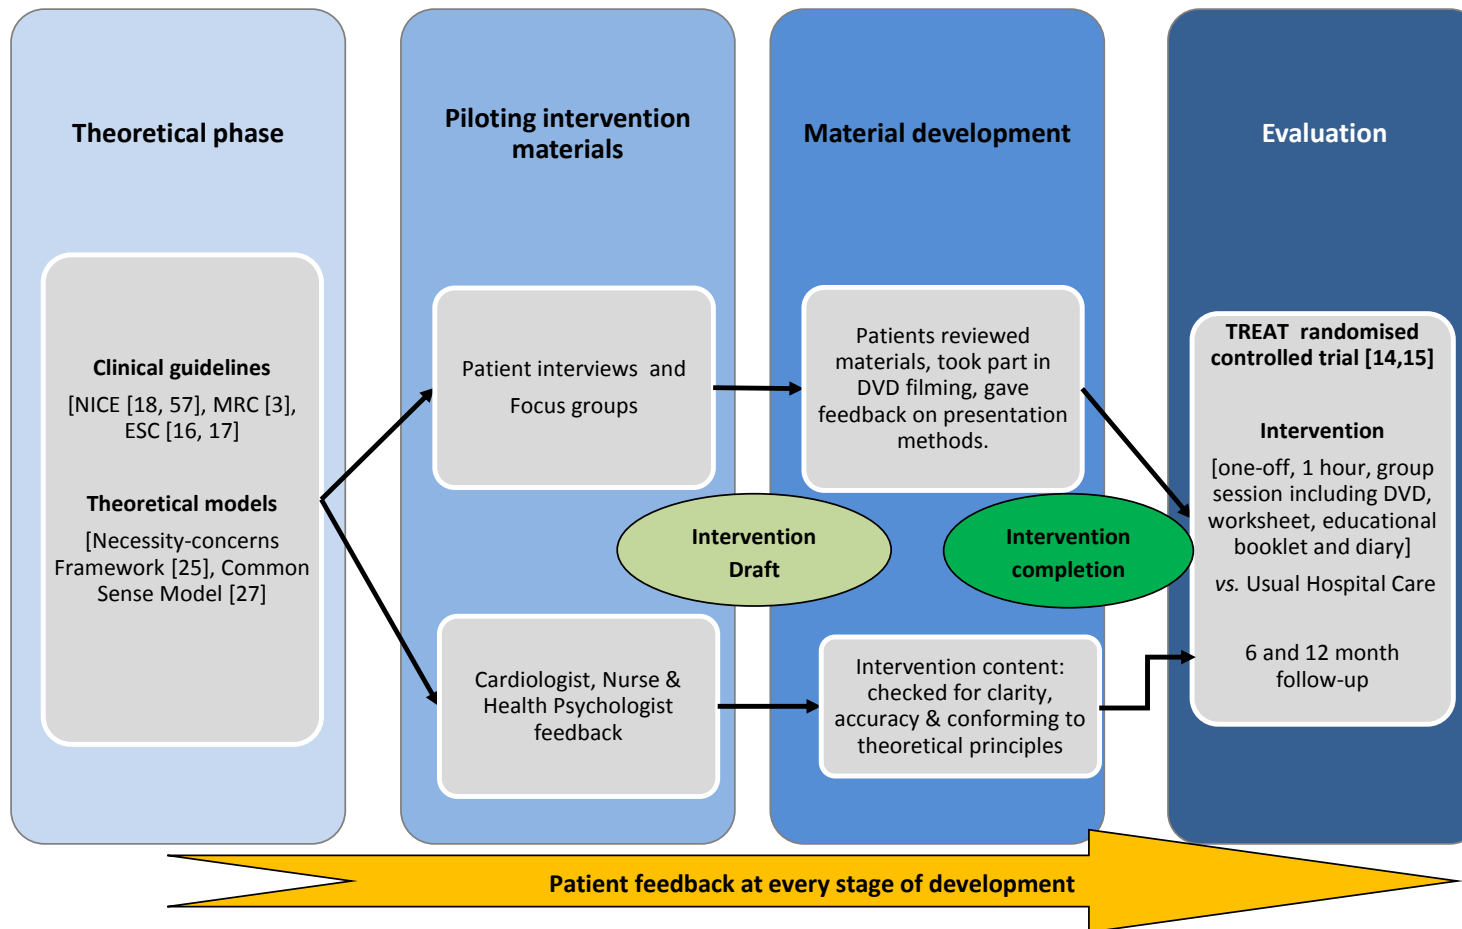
Theoretical phase

Clinical guidelines

[NICE [18, 57], MRC [3], ESC [16, 17]

Theoretical models

[Necessity-concerns Framework [25], Common Sense Model [27]

Piloting intervention materials

Patient interviews and Focus groups

Cardiologist, Nurse & Health Psychologist feedback

Intervention Draft

Material development

Patients reviewed materials, took part in DVD filming, gave feedback on presentation methods.

Intervention completion

Intervention content: checked for clarity, accuracy & conforming to theoretical principles

Evaluation

TREAT randomised controlled trial [14,15]

Intervention

[one-off, 1 hour, group session including DVD, worksheet, educational booklet and diary]

*vs.* Usual Hospital Care

6 and 12 month follow-up

Patient feedback at every stage of development